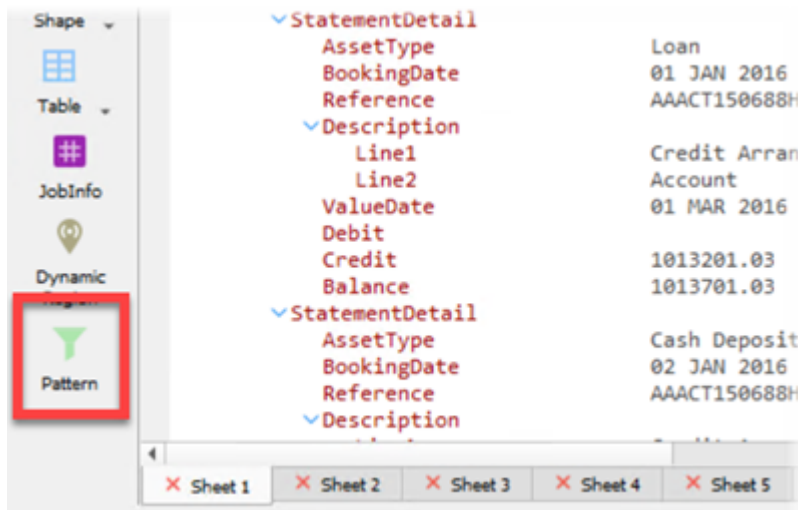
Shape

Table

JobInfo

Dynamic Region

Pattern

StatementDetail
AssetType Loan
BookingDate 01 JAN 2016
Reference AAACT150688H
Description
Line1 Credit Arran
Line2 Account
ValueDate 01 MAR 2016
Debit
Credit 1013201.03
Balance 1013701.03
StatementDetail
AssetType Cash Deposit
BookingDate 02 JAN 2016
Reference AAACT150688H
Description

Sheet 1
Sheet 2
Sheet 3
Sheet 4
Sheet 5